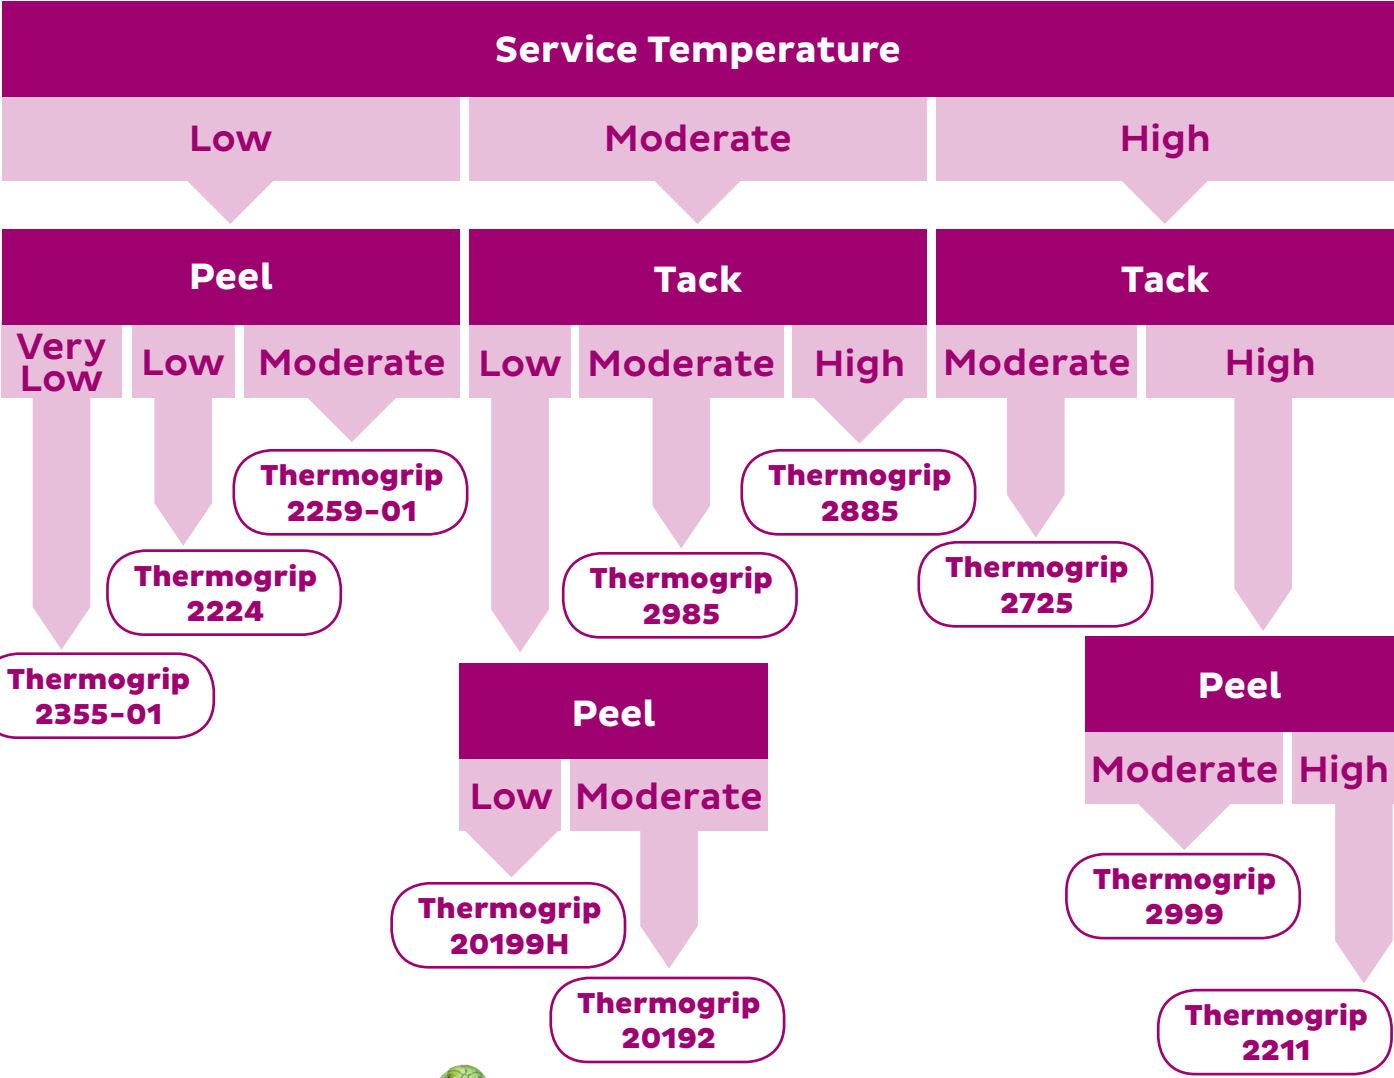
Service Temperature

Low

Moderate

High

Peel

Very Low

Low

Moderate

Thermogrip 2259-01

Thermogrip 2224

Thermogrip 2355-01

Tack

Low

Moderate

High

Thermogrip 2885

Thermogrip 2985

Peel

Low

Moderate

Thermogrip 20199H

Thermogrip 20192

Tack

Moderate

High

Thermogrip 2725

Peel

Moderate

High

Thermogrip 2999

Thermogrip 2211